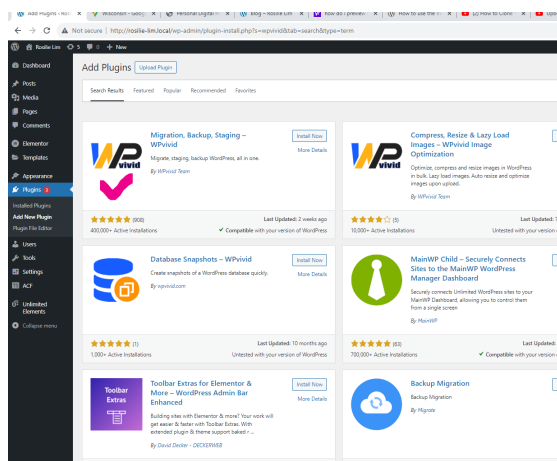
Add Plugins ‹ Rosi | Wisconsin - Goo | Personal Digital | Blog – Rosilie Lim | how do i preview | How to use the | (2) How to Clone | Uplo

Not secure | http://rosilie-lim.local/wp-admin/plugin-install.php?s=wpvivid&tab=search&type=term

Rosilie Lim 5 0 + New

Dashboard
Posts
Media
Pages
Comments
Elementor
Templates
Appearance
Plugins 2
Installed Plugins
Add New Plugin
Plugin File Editor
Users
Tools
Settings
ACF
Unlimited Elements
Collapse menu

Add Plugins Upload Plugin

Search Results Featured Popular Recommended Favorites

Migration, Backup, Staging – WPvivid
Migrate, staging, backup WordPress, all in one.
By WPvivid Team
Install Now
More Details
(900)
400,000+ Active Installations
Last Updated: 2 weeks ago
Compatible with your version of WordPress

Compress, Resize & Lazy Load Images – WPvivid Image Optimization
Optimize, compress and resize images in WordPress in bulk. Lazy load images. Auto resize and optimize images upon upload.
By WPvivid Team
(5)
10,000+ Active Installations
Last Updated: 1
Untested with your version of

Database Snapshots – WPvivid
Create snapshots of a WordPress database quickly.
By wpvivid.com
Install Now
More Details
(1)
1,000+ Active Installations
Last Updated: 10 months ago
Untested with your version of WordPress

MainWP Child – Securely Connects Sites to the MainWP WordPress Manager Dashboard
Securely connects Unlimited WordPress sites to your MainWP Dashboard, allowing you to control them from a single screen
By MainWP
(83)
700,000+ Active Installations
Last Updated:
Compatible with your version

Toolbar Extras for Elementor & More – WordPress Admin Bar Enhanced
Building sites with Elementor & more? Your work will get easier & faster with Toolbar Extras. With extended plugin & theme support baked r ...
By David Decker - DECKERWEB
Install Now
More Details

Backup Migration
Backup Migration
By Migrate